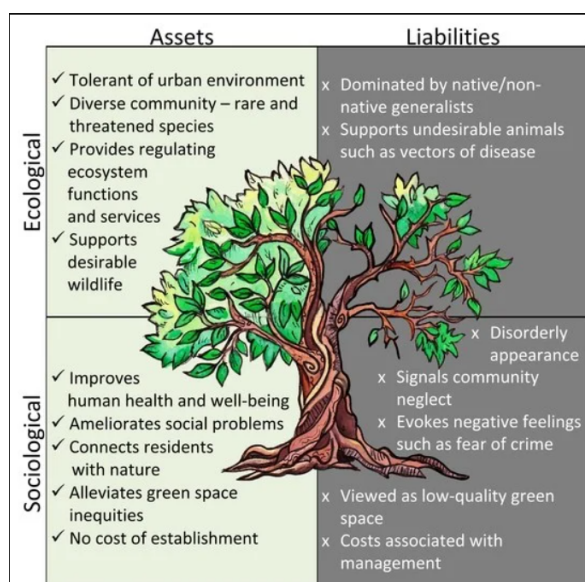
| | Assets | Liabilities |
|---|---|---|
| Ecological | ✓ Tolerant of urban environment<br>✓ Diverse community – rare and threatened species<br>✓ Provides regulating ecosystem functions and services<br>✓ Supports desirable wildlife | x Dominated by native/non-native generalists<br>x Supports undesirable animals such as vectors of disease |
| Sociological | ✓ Improves human health and well-being<br>✓ Ameliorates social problems<br>✓ Connects residents with nature<br>✓ Alleviates green space inequities<br>✓ No cost of establishment | x Disorderly appearance<br>x Signals community neglect<br>x Evokes negative feelings such as fear of crime<br>x Viewed as low-quality green space<br>x Costs associated with management |